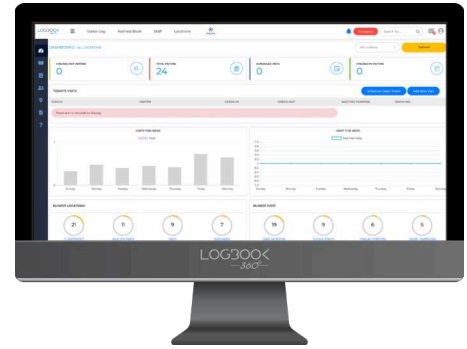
LOGBOOK

Visitor Log

Address Book

Staff

Locations

DASHBOARD / ALL LOCATIONS

0

24

0

0

TODAY'S VISITS

There are no visits for today.

VISITS THIS WEEK

Sunday

Monday

Tuesday

Wednesday

Thursday

Friday

Saturday

BUSIEST LOCATIONS

21

11

9

7

BUSIEST HOST

19

9

6

5

LOGBOOK
360°